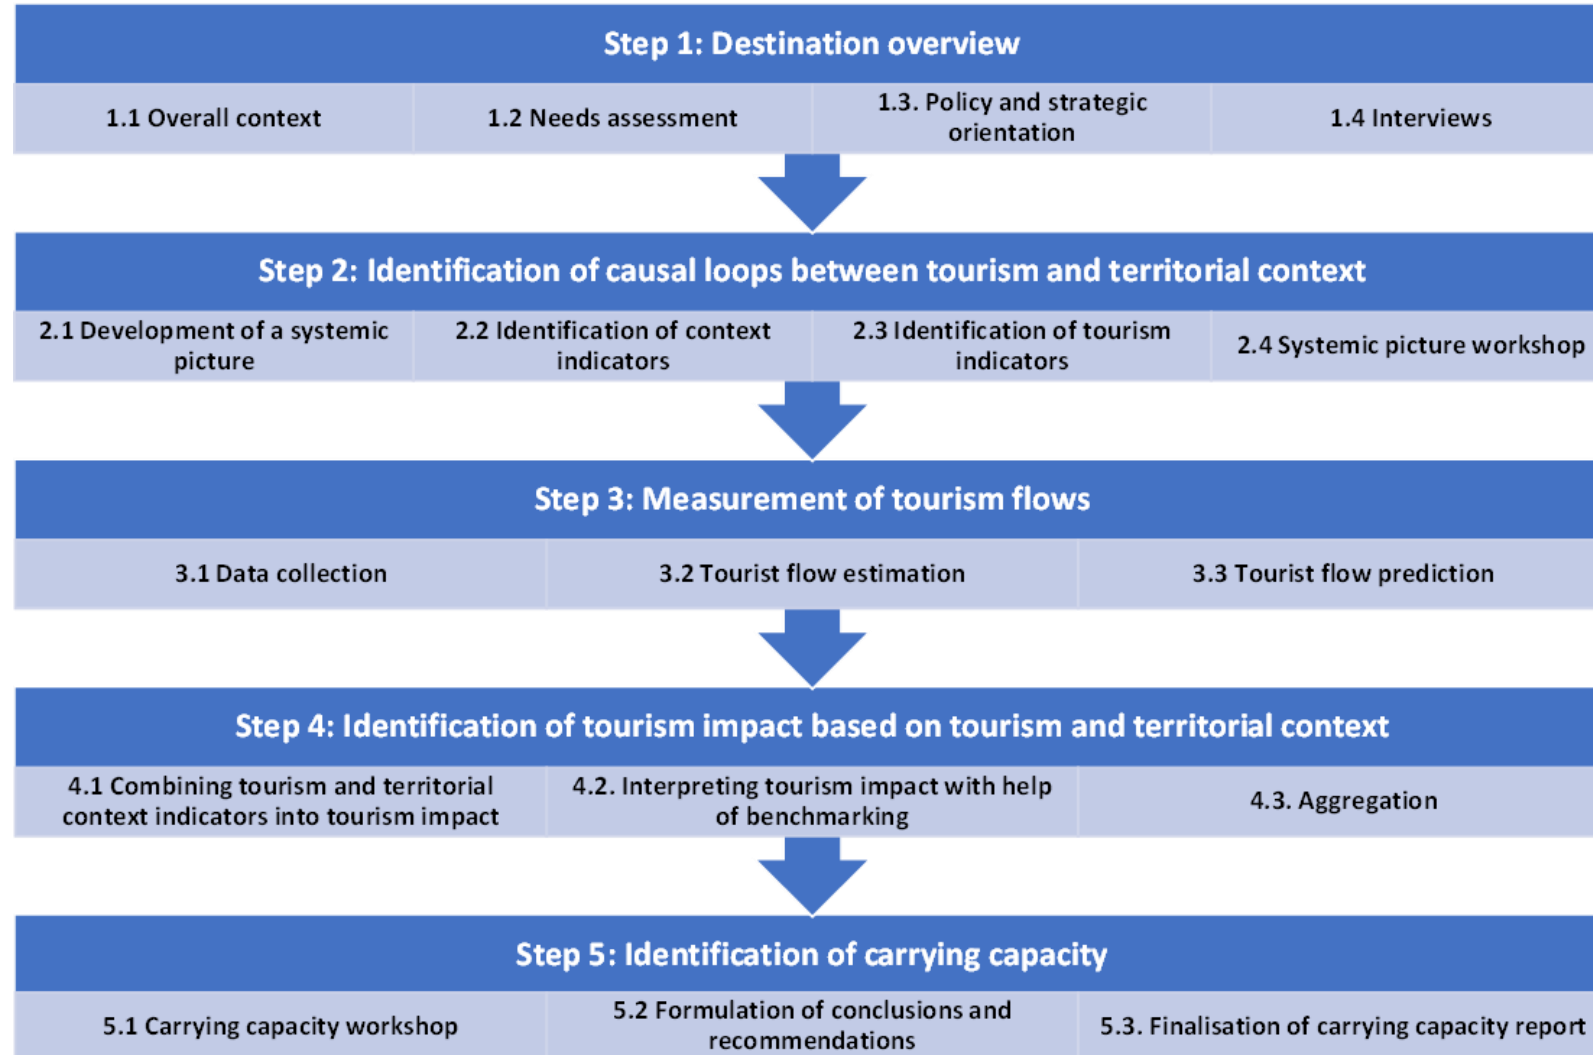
Step 1: Destination overview

| 1.1 Overall context | 1.2 Needs assessment | 1.3. Policy and strategic orientation | 1.4 Interviews |
|---|---|---|---|

Step 2: Identification of causal loops between tourism and territorial context

| 2.1 Development of a systemic picture | 2.2 Identification of context indicators | 2.3 Identification of tourism indicators | 2.4 Systemic picture workshop |
|---|---|---|---|

Step 3: Measurement of tourism flows

| 3.1 Data collection | 3.2 Tourist flow estimation | 3.3 Tourist flow prediction |
|---|---|---|

Step 4: Identification of tourism impact based on tourism and territorial context

| 4.1 Combining tourism and territorial context indicators into tourism impact | 4.2. Interpreting tourism impact with help of benchmarking | 4.3. Aggregation |
|---|---|---|

Step 5: Identification of carrying capacity

| 5.1 Carrying capacity workshop | 5.2 Formulation of conclusions and recommendations | 5.3. Finalisation of carrying capacity report |
|---|---|---|